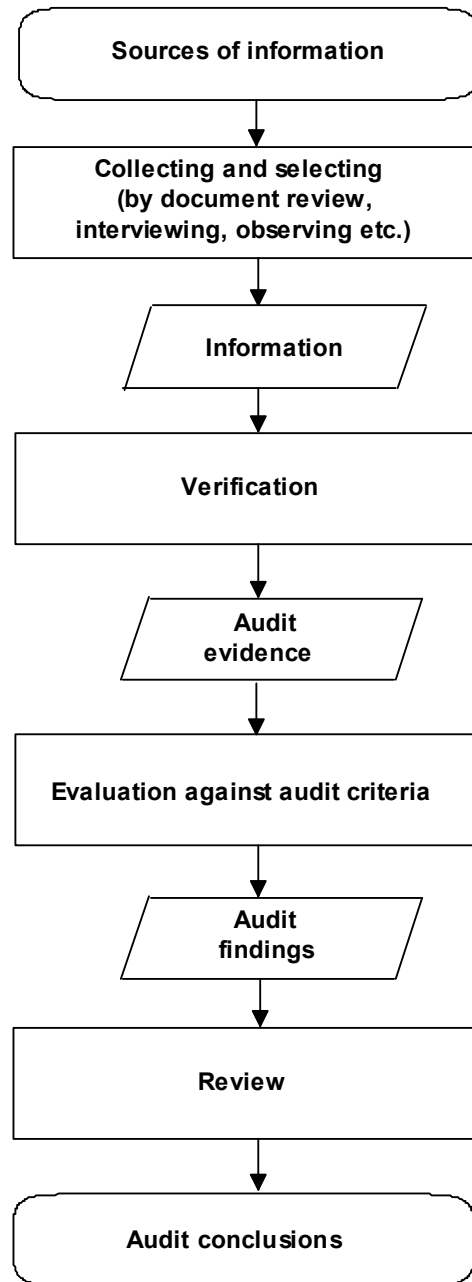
Sources of information

Collecting and selecting (by document review, interviewing, observing etc.)

Information

Verification

Audit evidence

Evaluation against audit criteria

Audit findings

Review

Audit conclusions